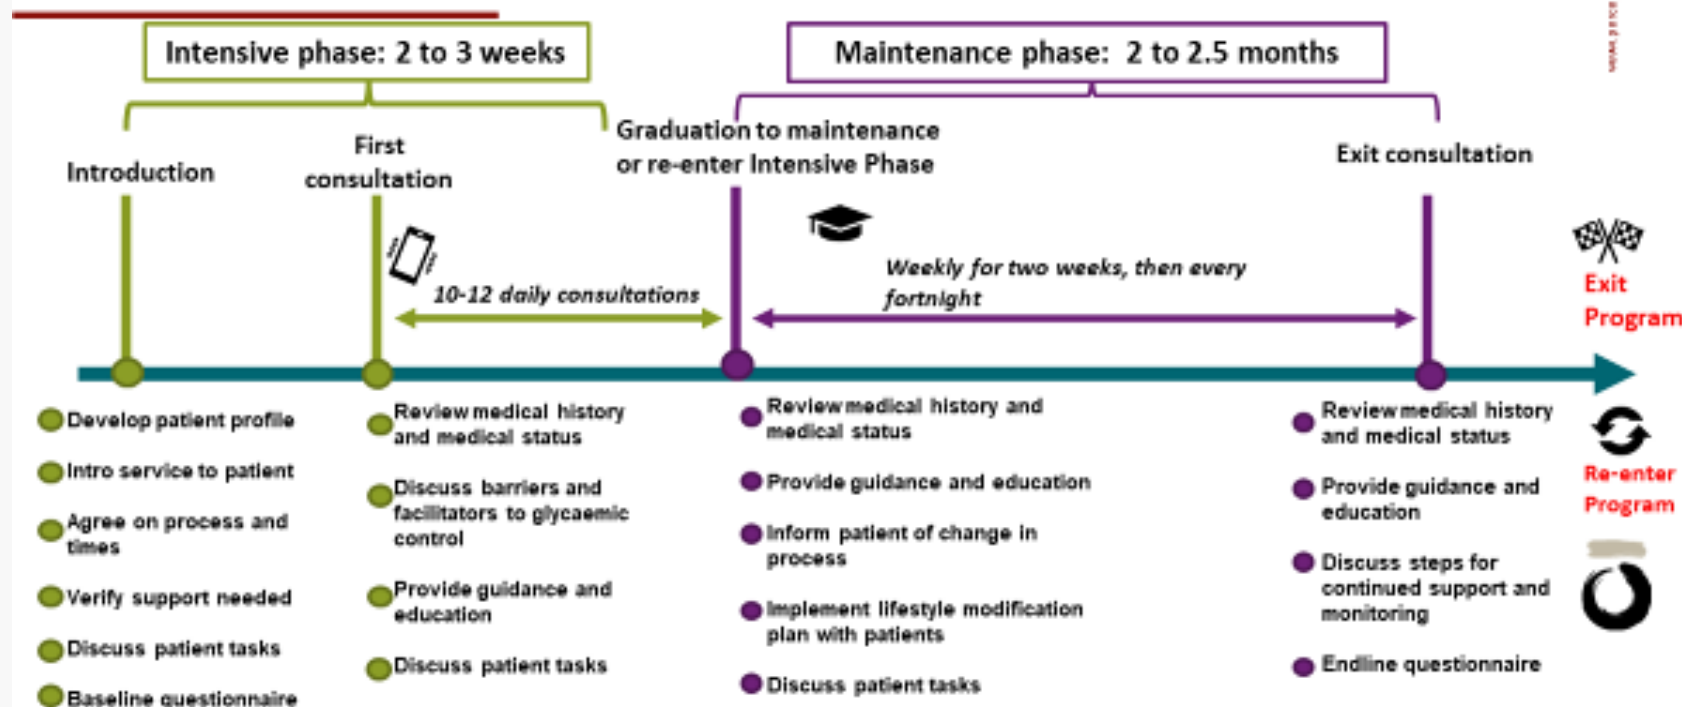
Intensive phase: 2 to 3 weeks

Maintenance phase: 2 to 2.5 months

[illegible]

Introduction

First consultation

Graduation to maintenance or re-enter Intensive Phase

Exit consultation

10-12 daily consultations

Weekly for two weeks, then every fortnight

Exit Program

Develop patient profile

Intro service to patient

Agree on process and times

Verify support needed

Discuss patient tasks

Baseline questionnaire

Review medical history and medical status

Discuss barriers and facilitators to glycaemic control

Provide guidance and education

Discuss patient tasks

Review medical history and medical status

Provide guidance and education

Inform patient of change in process

Implement lifestyle modification plan with patients

Discuss patient tasks

Review medical history and medical status

Provide guidance and education

Discuss steps for continued support and monitoring

Endline questionnaire

Re-enter Program